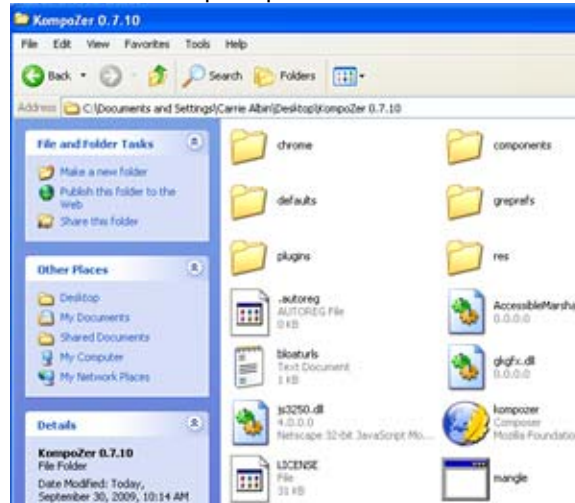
KompoZer 0.7.10

File Edit View Favorites Tools Help

Back Search Folders

Address C:\Documents and Settings\Carrie Albin\Desktop\KompoZer 0.7.10

File and Folder Tasks

Make a new folder
Publish this folder to the Web
Share this folder

Other Places

Desktop
My Documents
Shared Documents
My Computer
My Network Places

Details

KompoZer 0.7.10
File Folder

Date Modified: Today, September 30, 2009, 10:14 AM

chrome

components

defaults

greprefs

plugins

res

.autoreg
AUTOREG File
0 KB

AccessibleMarsha
0.0.0.0

bloaturls
Text Document
1 KB

gkgfx.dll
0.0.0.0

js3250.dll
4.0.0.0
Netscape 32-bit JavaScript Mo...

kompozer
Composer
Mozilla Foundatio

LICENSE
File
31 KB

mangle